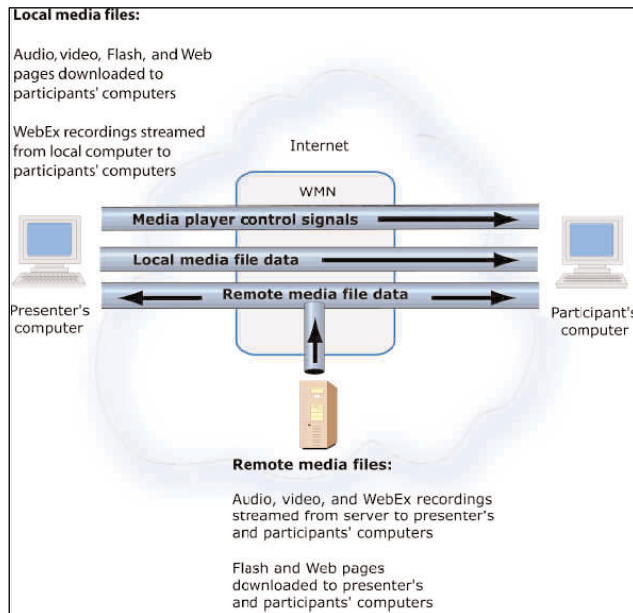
Local media files:

Audio, video, Flash, and Web pages downloaded to participants' computers

WebEx recordings streamed from local computer to participants' computers

Internet

WMN

Media player control signals

Local media file data

Remote media file data

Presenter's computer

Participant's computer

Remote media files:

Audio, video, and WebEx recordings streamed from server to presenter's and participants' computers

Flash and Web pages downloaded to presenter's and participants' computers